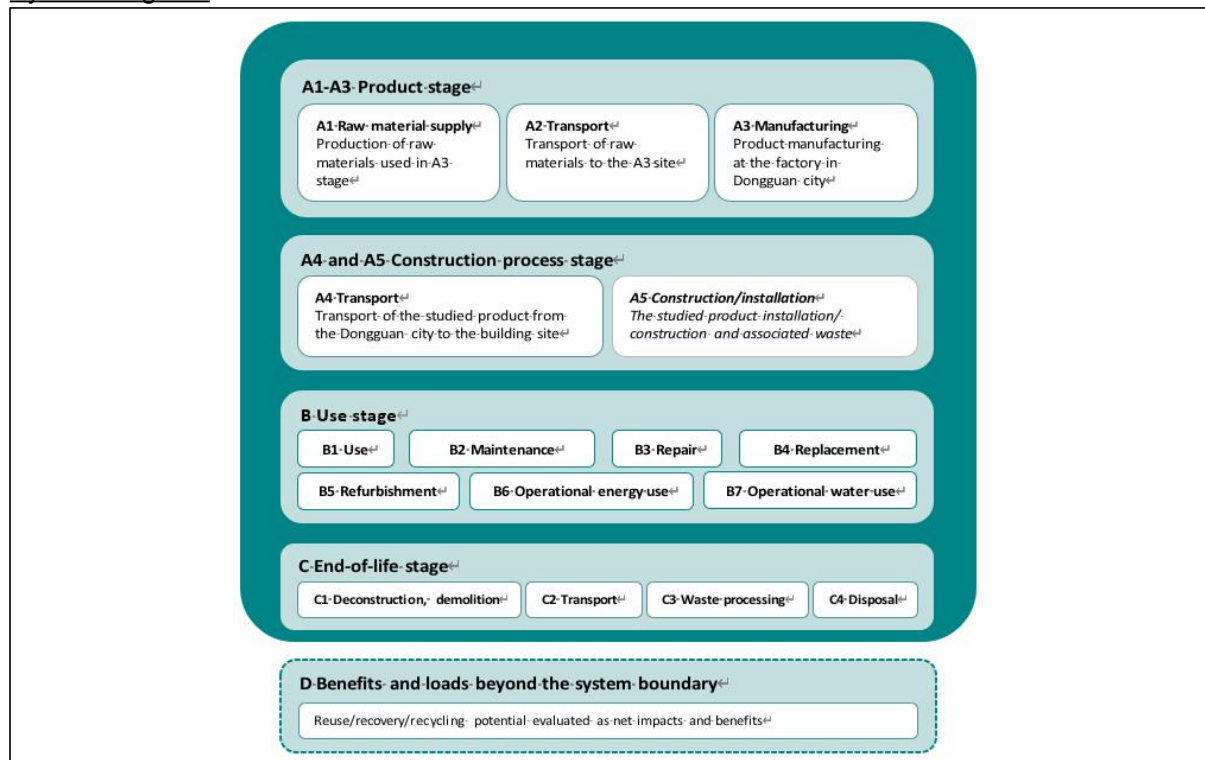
A1-A3 Product stage

A1 Raw material supply
Production of raw materials used in A3 stage

A2 Transport
Transport of raw materials to the A3 site

A3 Manufacturing
Product manufacturing at the factory in Dongguan city

A4 and A5 Construction process stage

A4 Transport
Transport of the studied product from the Dongguan city to the building site

A5 Construction/installation
The studied product installation/construction and associated waste

B Use stage

B1 Use

B2 Maintenance

B3 Repair

B4 Replacement

B5 Refurbishment

B6 Operational energy use

B7 Operational water use

C End-of-life stage

C1 Deconstruction, demolition

C2 Transport

C3 Waste processing

C4 Disposal

D Benefits and loads beyond the system boundary

Reuse/recovery/recycling potential evaluated as net impacts and benefits